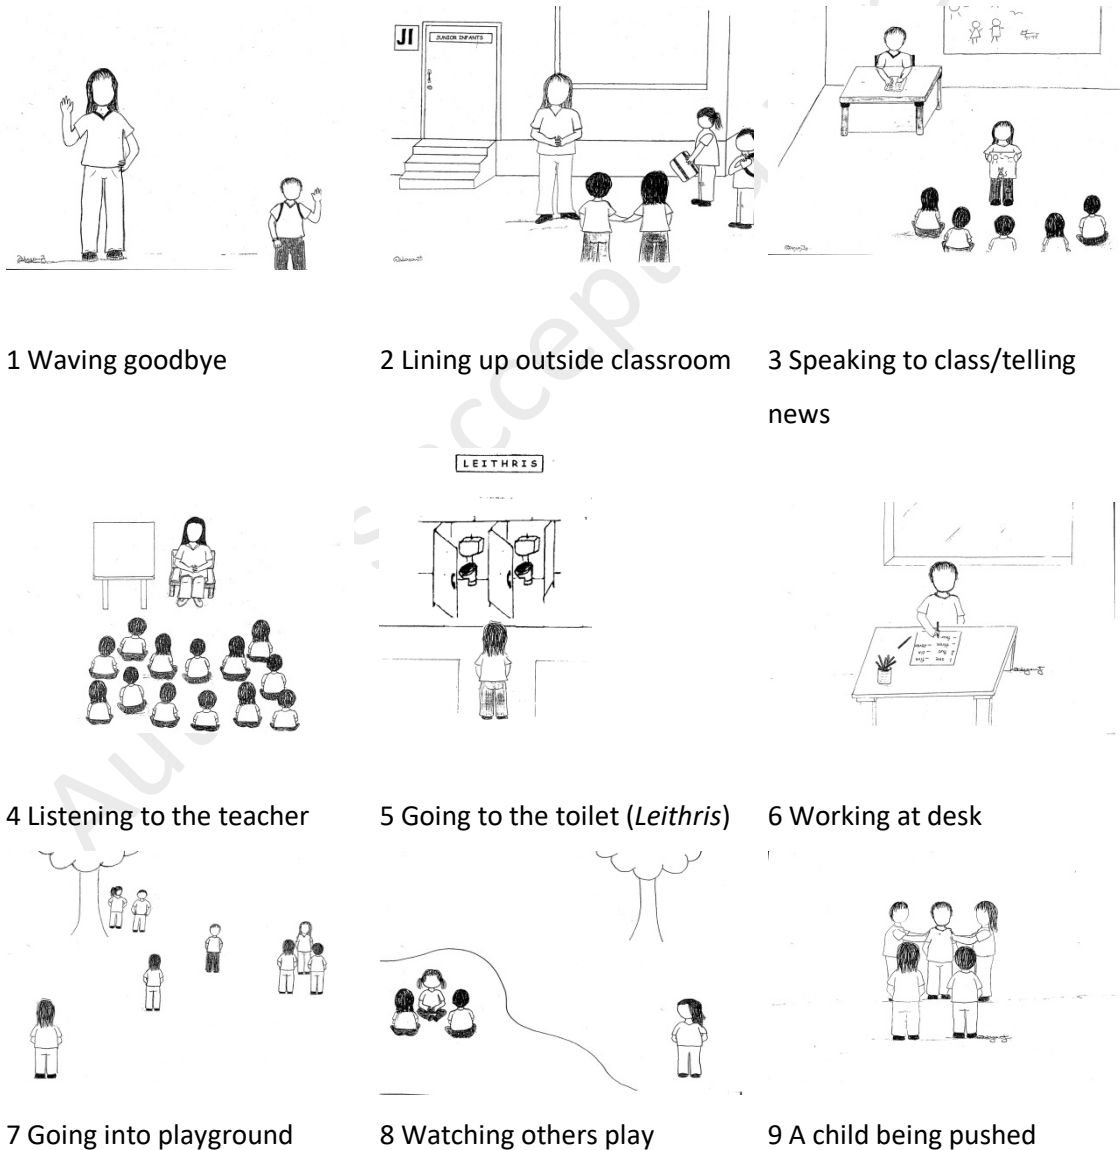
JI

JUNIOR INFANTS

1 Waving goodbye

2 Lining up outside classroom

3 Speaking to class/telling news

LEITHRIS

4 Listening to the teacher

5 Going to the toilet (*Leithris*)

6 Working at desk

7 Going into playground

8 Watching others play

9 A child being pushed